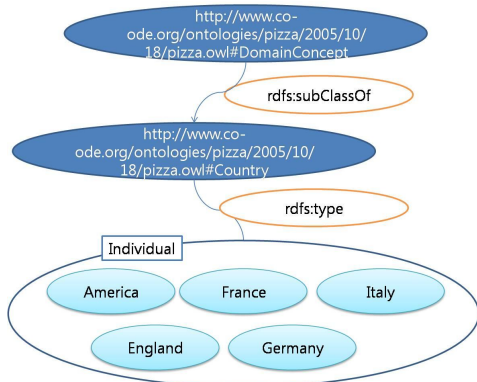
http://www.co-ode.org/ontologies/pizza/2005/10/18/pizza.owl#DomainConcept

rdfs:subClassOf

http://www.co-ode.org/ontologies/pizza/2005/10/18/pizza.owl#Country

rdfs:type

Individual

America

France

Italy

England

Germany